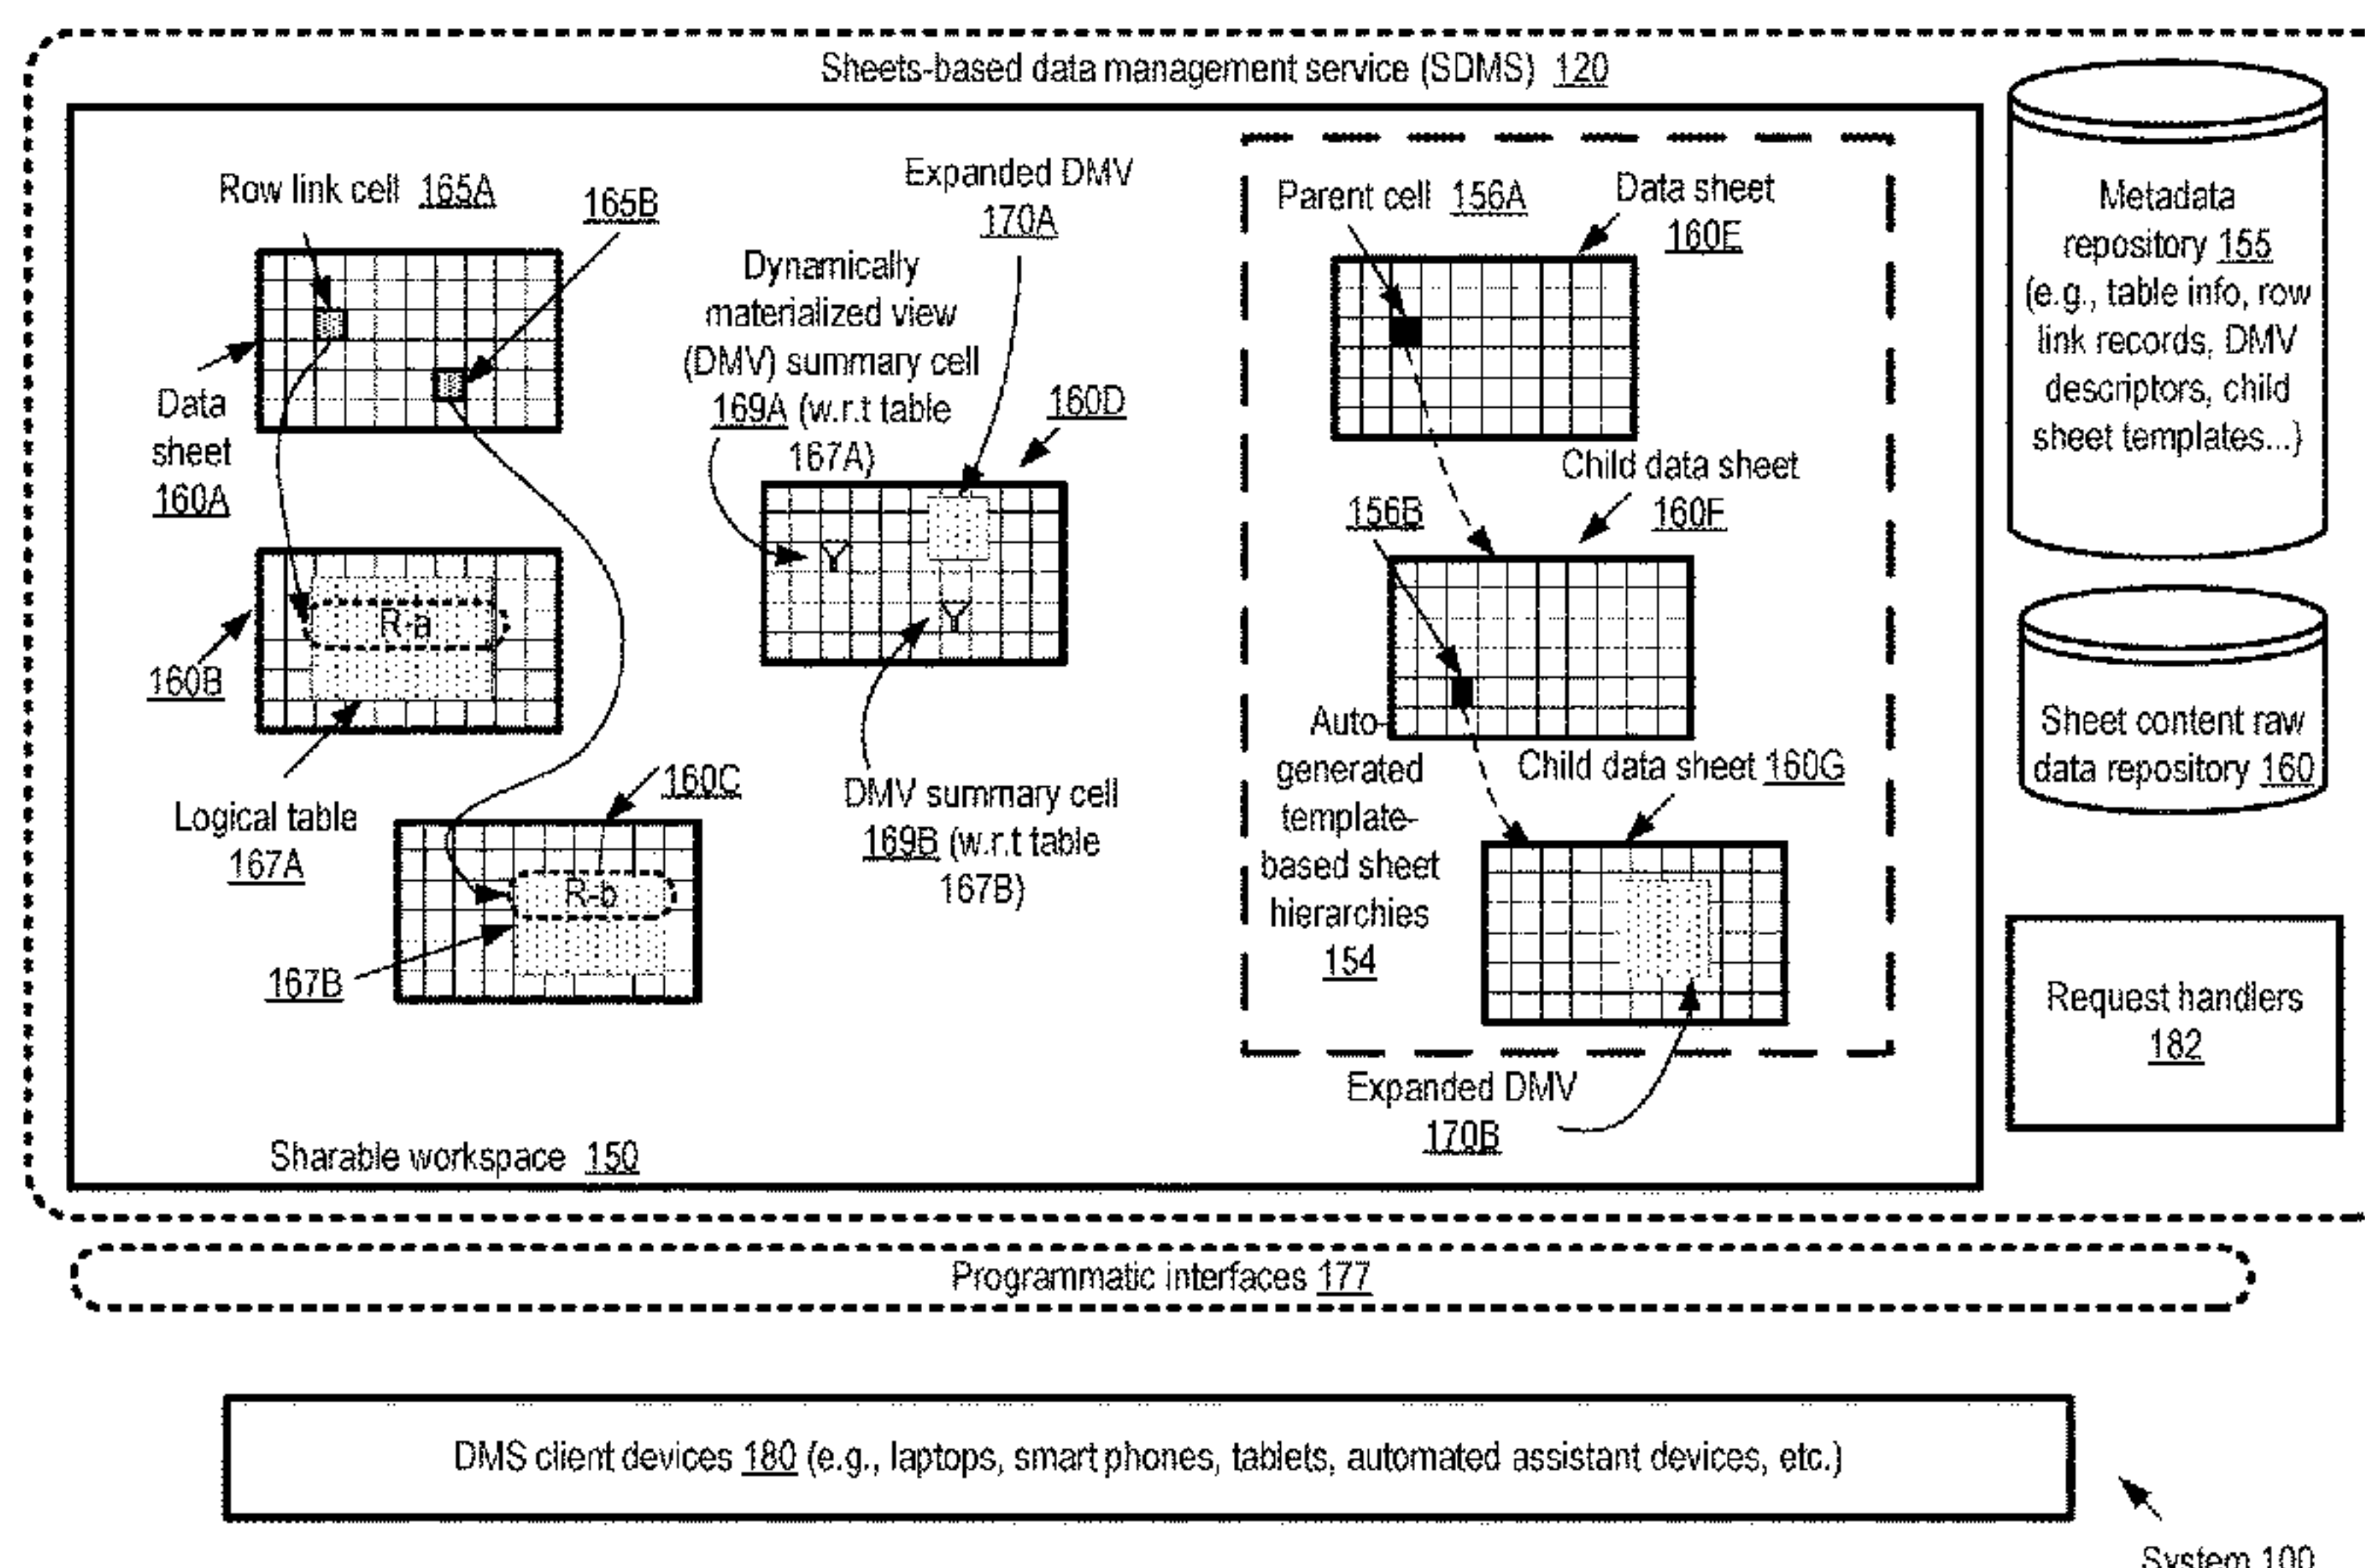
Sheets-based data management service (SDMS) 120

Row link cell 165A

165B

Data sheet 160A

160B

Logical table 167A

160C

R-a

R-b

167B

Expanded DMV 170A

Dynamically materialized view (DMV) summary cell 169A (w.r.t table 167A)

160D

DMV summary cell 169B (w.r.t table 167B)

Parent cell 156A

Data sheet 160E

Child data sheet 160F

156B

Auto-generated template-based sheet hierarchies 154

Child data sheet 160G

Expanded DMV 170B

Sharable workspace 150

Metadata repository 155 (e.g., table info, row link records, DMV descriptors, child sheet templates...)

Sheet content raw data repository 160

Request handlers 182

Programmatic interfaces 177

DMS client devices 180 (e.g., laptops, smart phones, tablets, automated assistant devices, etc.)

System 100